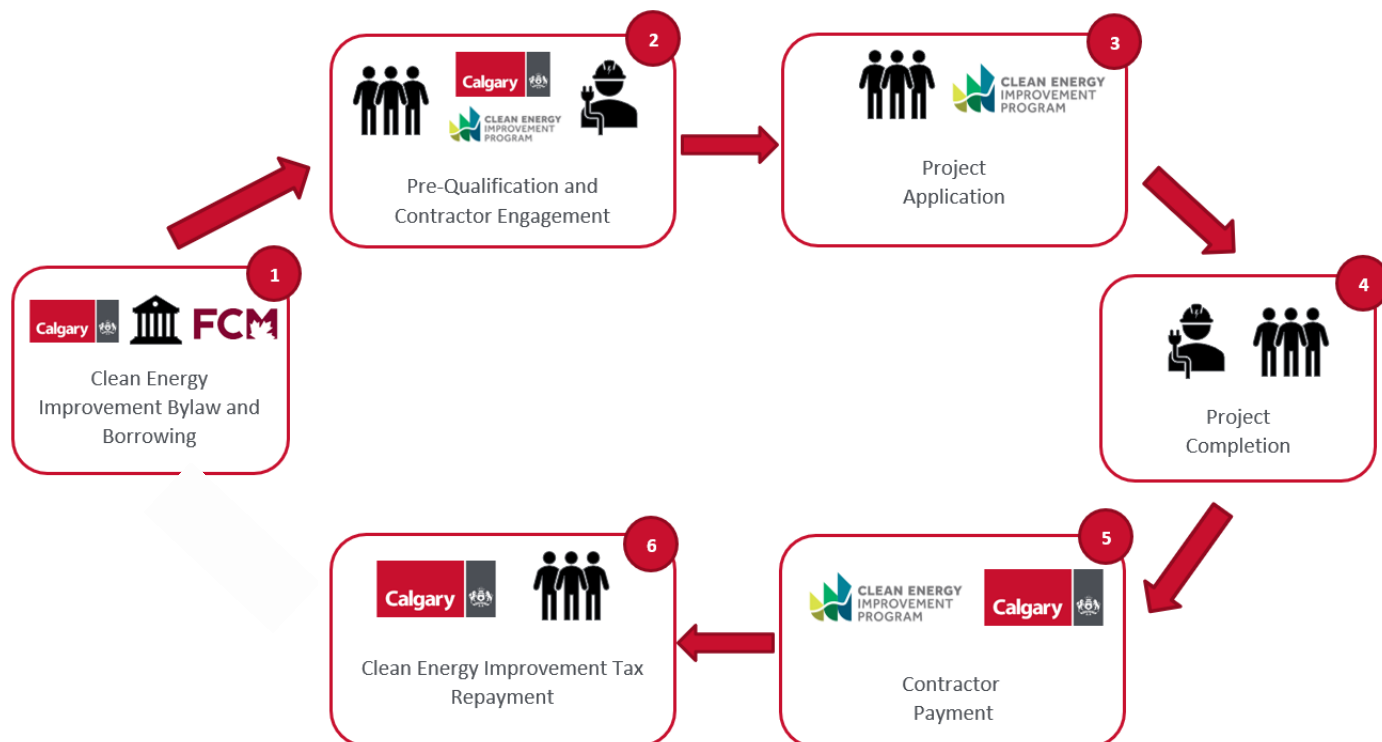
1

Calgary

FCM

Clean Energy Improvement Bylaw and Borrowing

2

Calgary

CLEAN ENERGY IMPROVEMENT PROGRAM

Pre-Qualification and Contractor Engagement

3

CLEAN ENERGY IMPROVEMENT PROGRAM

Project Application

4

Project Completion

5

CLEAN ENERGY IMPROVEMENT PROGRAM

Calgary

Contractor Payment

6

Calgary

Clean Energy Improvement Tax Repayment